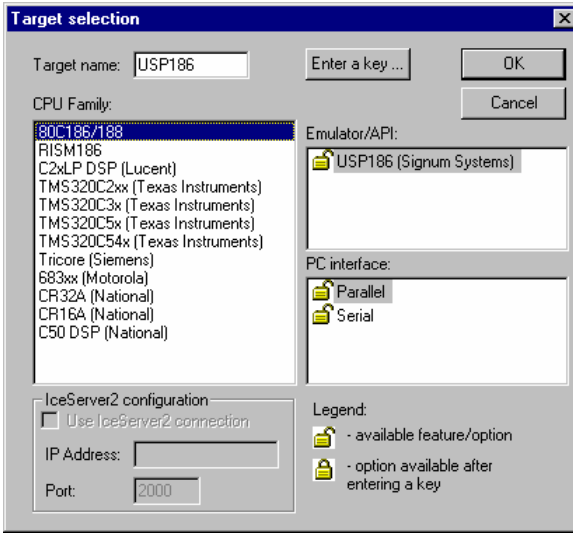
Target selection

Target name: USP186

Enter a key ...

OK

Cancel

CPU Family:

80C186/188
RISM186
C2xLP DSP (Lucent)
TMS320C2xx (Texas Instruments)
TMS320C3x (Texas Instruments)
TMS320C5x (Texas Instruments)
TMS320C54x (Texas Instruments)
Tricore (Siemens)
683xx (Motorola)
CR32A (National)
CR16A (National)
C50 DSP (National)

Emulator/API:

USP186 (Signum Systems)

PC interface:

Parallel
Serial

IceServer2 configuration

Use IceServer2 connection

IP Address:

Port: 2000

Legend:

- available feature/option

- option available after entering a key